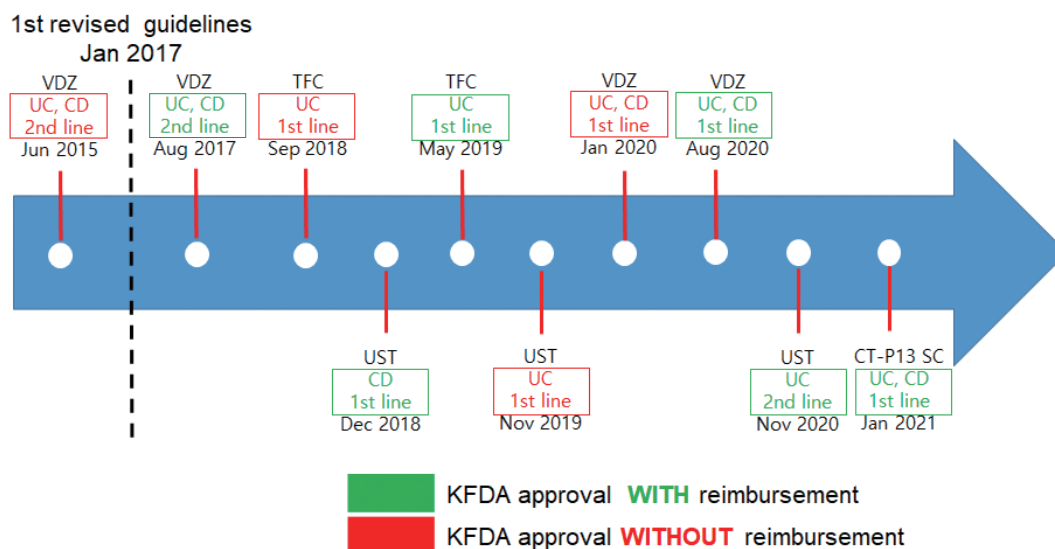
1st revised guidelines
Jan 2017

VDZ
UC, CD
2nd line
Jun 2015

VDZ
UC, CD
2nd line
Aug 2017

TFC
UC
1st line
Sep 2018

TFC
UC
1st line
May 2019

VDZ
UC, CD
1st line
Jan 2020

VDZ
UC, CD
1st line
Aug 2020

UST
CD
1st line
Dec 2018

UST
UC
1st line
Nov 2019

UST
UC
2nd line
Nov 2020

CT-P13 SC
UC, CD
1st line
Jan 2021

KFDA approval WITH reimbursement
KFDA approval WITHOUT reimbursement